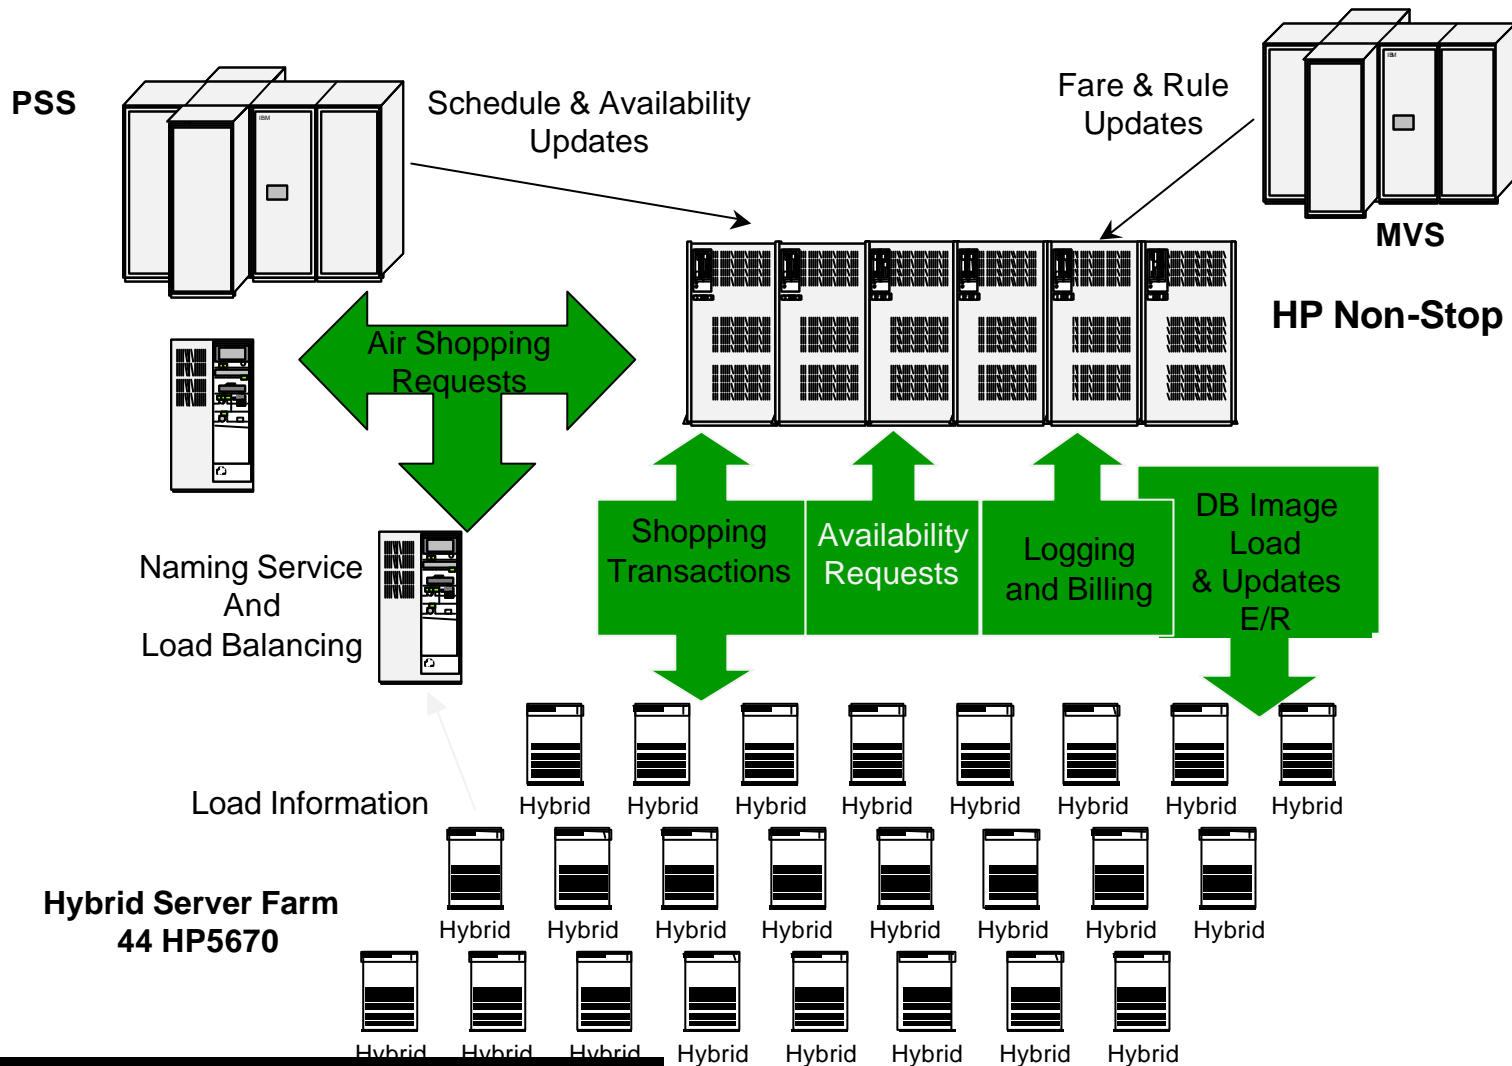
PSS

Schedule & Availability Updates

Fare & Rule Updates

MVS

HP Non-Stop

Air Shopping Requests

Naming Service
And
Load Balancing

Shopping Transactions

Availability Requests

Logging and Billing

DB Image Load & Updates E/R

Hybrid Hybrid Hybrid Hybrid Hybrid Hybrid Hybrid Hybrid

Load Information

Hybrid Hybrid Hybrid Hybrid Hybrid Hybrid Hybrid Hybrid

Hybrid Server Farm
44 HP5670

Hybrid Hybrid Hybrid Hybrid Hybrid Hybrid Hybrid Hybrid